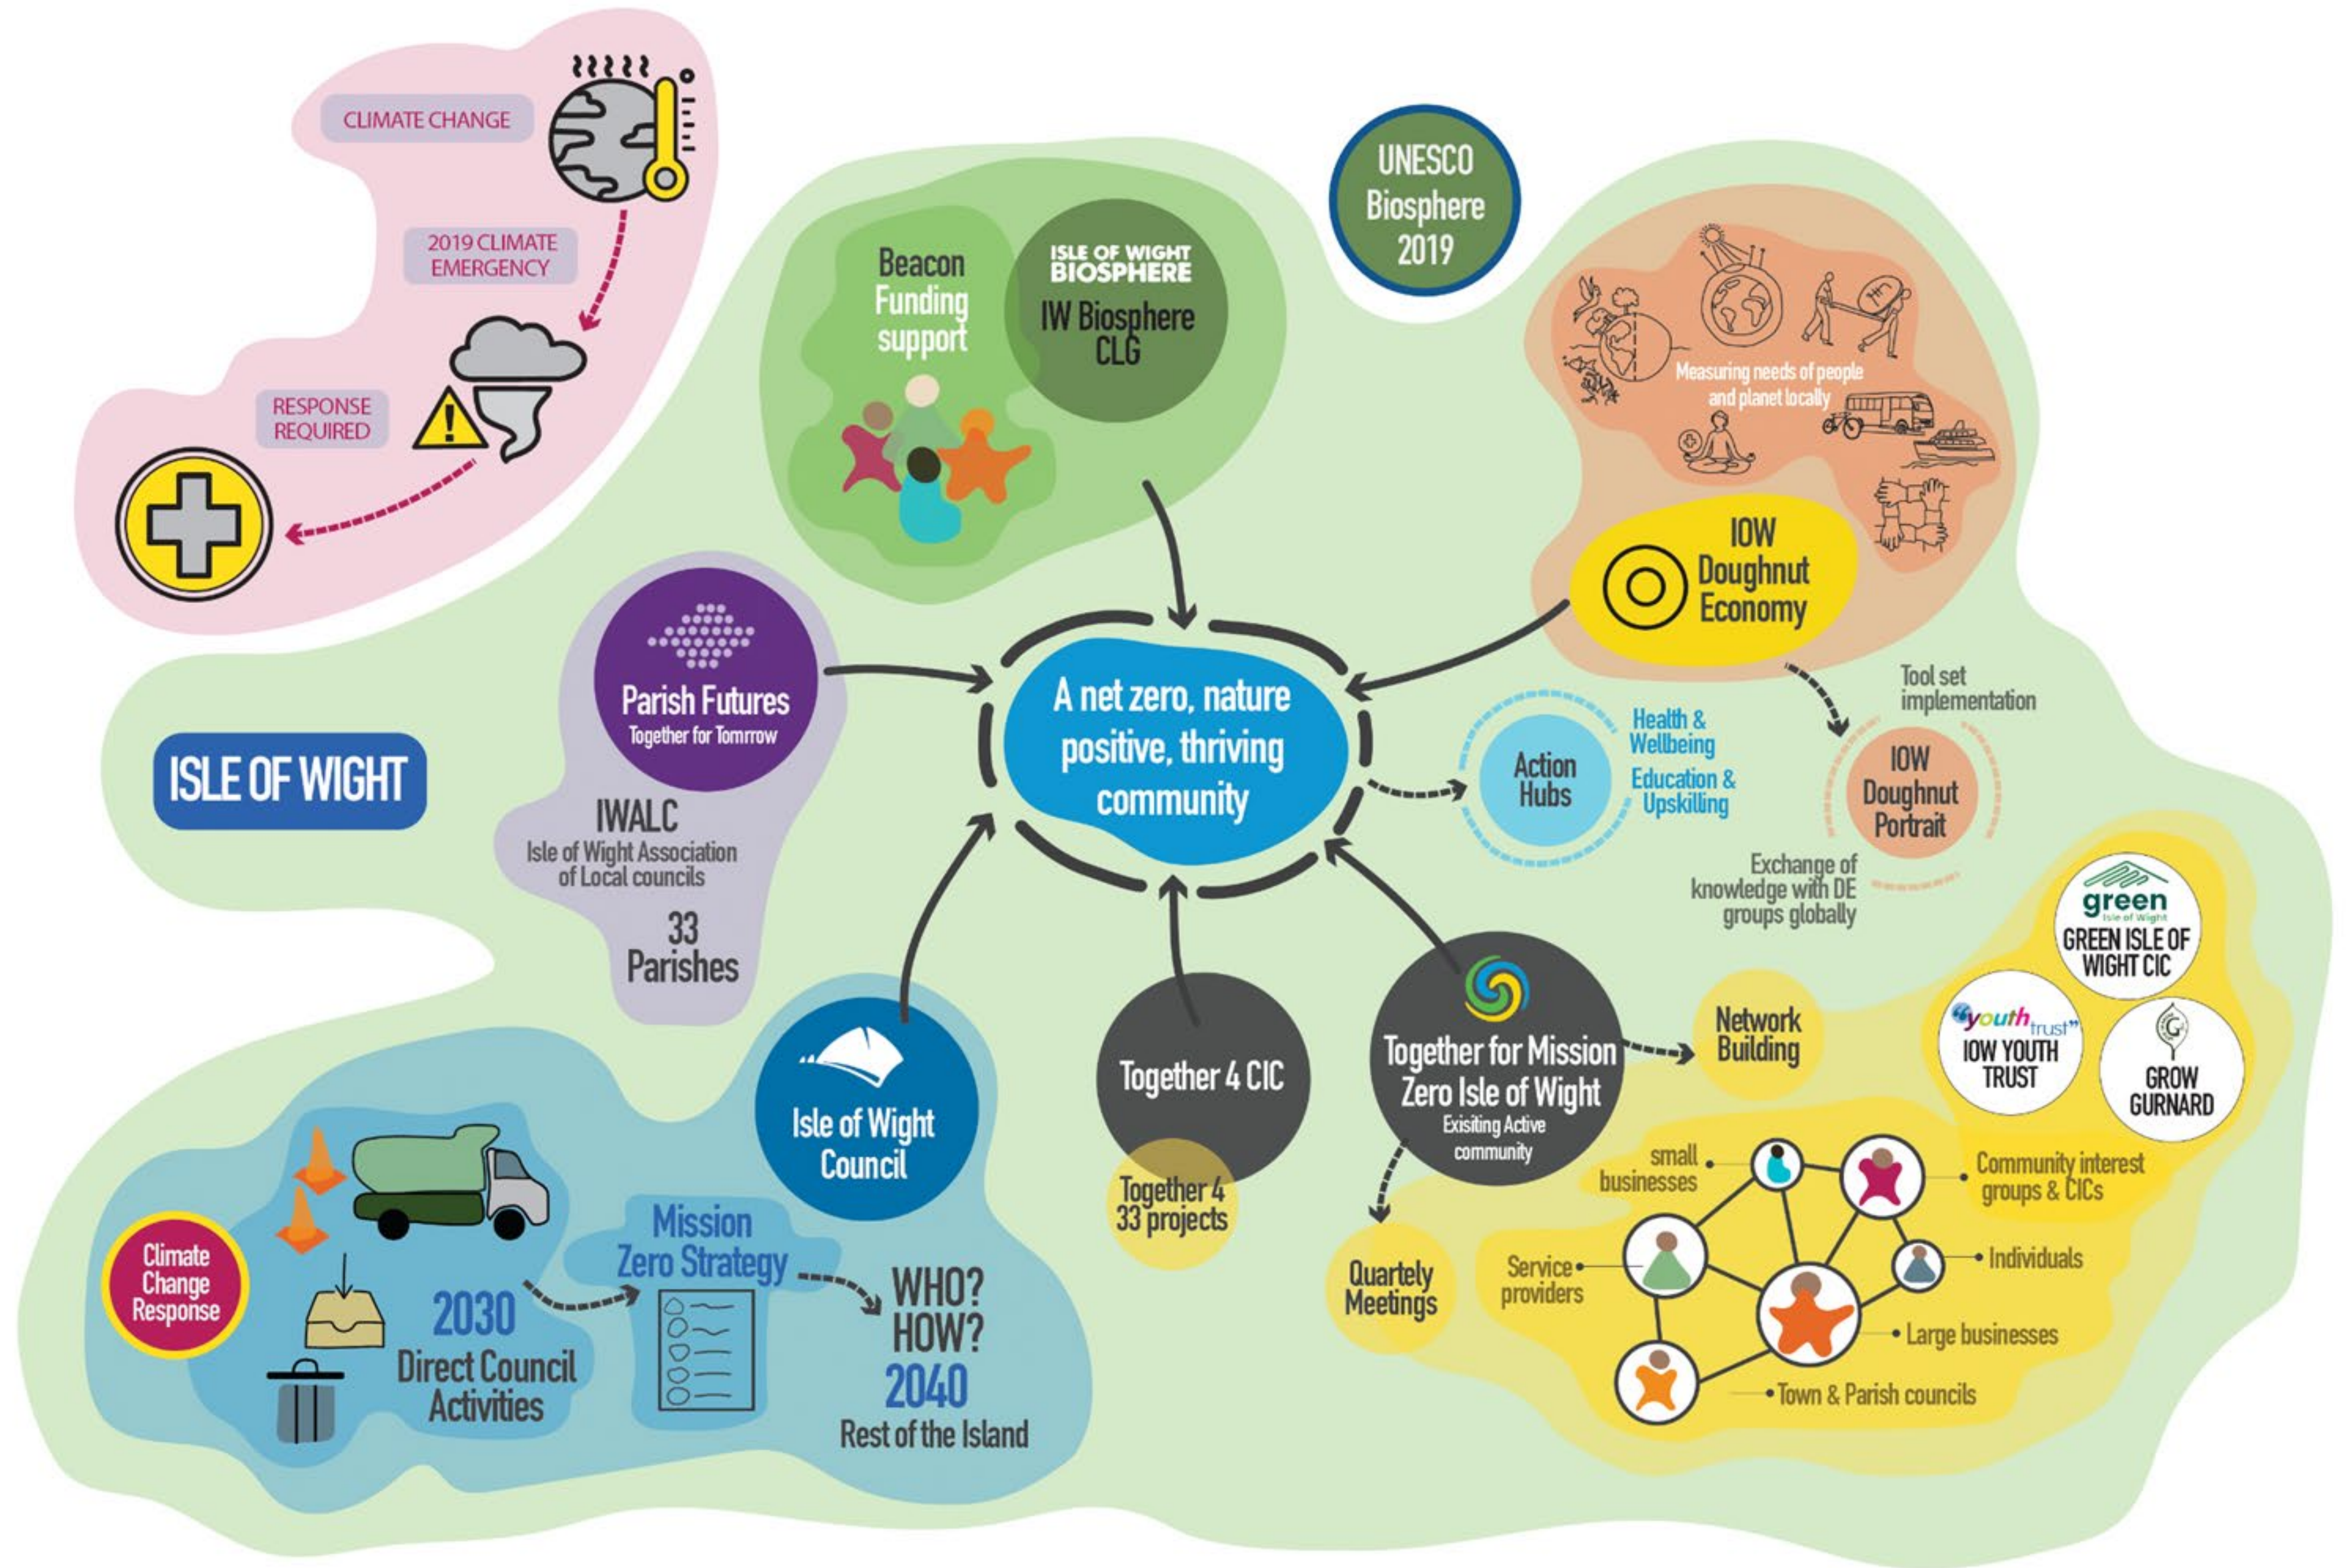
CLIMATE CHANGE

2019 CLIMATE EMERGENCY

RESPONSE REQUIRED

Beacon Funding support

ISLE OF WIGHT BIOSPHERE

IW Biosphere CLG

UNESCO Biosphere 2019

Measuring needs of people and planet locally

IOW Doughnut Economy

Tool set implementation

Parish Futures
Together for Tomrrow

IWALC
Isle of Wight Association of Local councils

33 Parishes

ISLE OF WIGHT

A net zero, nature positive, thriving community

Action Hubs

Health & Wellbeing

Education & Upskilling

IOW Doughnut Portrait

Exchange of knowledge with DE groups globally

green
Isle of Wight
GREEN ISLE OF WIGHT CIC

youth trust
IOW YOUTH TRUST

GROW GURNARD

Network Building

Isle of Wight Council

Together 4 CIC

Together 4 33 projects

Together for Mission Zero Isle of Wight
Exisiting Active community

small businesses

Community interest groups & CICs

Individuals

Service providers

Large businesses

Town & Parish councils

Quartely Meetings

Climate Change Response

2030 Direct Council Activities

Mission Zero Strategy

WHO? HOW?

2040 Rest of the Island